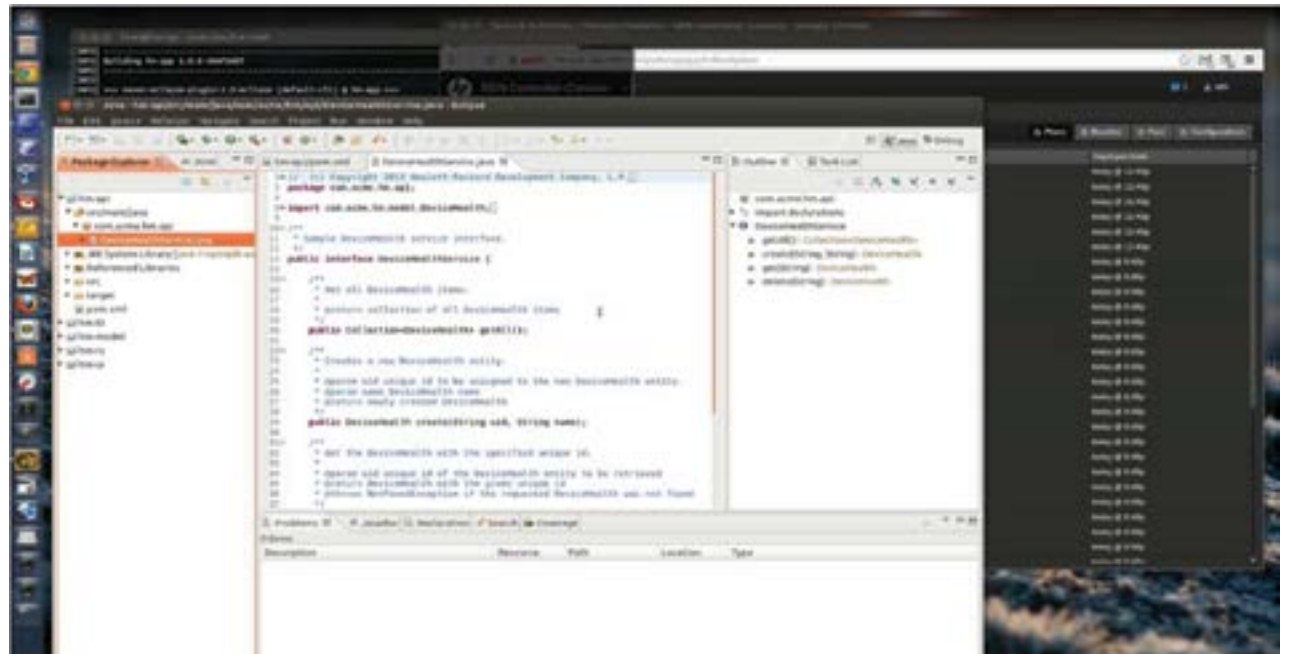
[INFO] Building hm-api 1.0.0-SNAPSHOT
HP SDN Controller Console
Package Explorer
hm-api/pom.xml
DeviceHealthService.java
Outline
Task List
/* (c) Copyright 2013 Hewlett-Packard Development Company, L.P.
package com.acme.hm.api;

import com.acme.hm.model.DeviceHealth;

/**
* Sample DeviceHealth service interface.
*/
public interface DeviceHealthService {

/**
* Get all DeviceHealth items.
*
* @return collection of all DeviceHealth items
*/
public Collection<DeviceHealth> getAll();

/**
* Creates a new DeviceHealth entity.
*
* @param uid unique id to be assigned to the new DeviceHealth entity
* @param name DeviceHealth name
* @return newly created DeviceHealth
*/
public DeviceHealth create(String uid, String name);

/**
* Get the DeviceHealth with the specified unique id.
*
* @param uid unique id of the DeviceHealth entity to be retrieved
* @return DeviceHealth with the given unique id
* @throws NotFoundException if the requested DeviceHealth was not found
com.acme.hm.api
import declarations
DeviceHealthService
getAll() : Collection<DeviceHealth>
create(String, String) : DeviceHealth
get(String) : DeviceHealth
delete(String) : DeviceHealth
hm-api
src/main/java
com.acme.hm.api
DeviceHealthService.java
JRE System Library
Referenced Libraries
src
target
pom.xml
hm-bl
hm-model
hm-rs
hm-ui
Problems
Javadoc
Declaration
Search
Coverage
0 items
Description
Resource
Path
Location
Type
Alerts
Monitor
Configuration